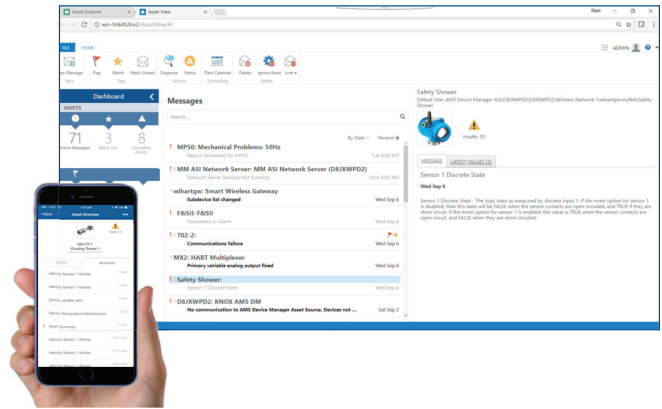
Asset Explorer
Asset View
win-tnik4t2kiv2/AssetView/#/
Bain
ADMIN
FILE HOME
New Message Flag Watch Mark Unread Diagnose Status Plant Calendar Delete Ignore Asset Link
New Tags Actions Scheduling Delete
Dashboard
ASSETS
71 Active Messages
3 Watch List
8 Scheduling Assets
Messages
Search...
By Date Newest
! MP50: Mechanical Problems: 50Hz
Report Generated for MP50 Tue 8:06 AM
! MM ASI Network Server: MM ASI Network Server (D8JXWPD2)
Network Server Services Not Running Mon 8:05 AM
! wihartgw: Smart Wireless Gateway
Subdevice list changed Wed Sep 6
! F&SII: F&SII
Parameters in Alarm Wed Sep 6
! 702-2:
Communications failure Wed Sep 6
! MX2: HART Multiplexer
Primary variable analog output fixed Wed Sep 6
! Safety Shower:
Sensor 1 Discrete State Wed Sep 6
! D8JXWPD2: KNOX AMS DM
No communication to AMS Device Manager Asset Source. Devices not ... Sat Sep 2
Safety Shower
Default Site\ AMS Device Manager ASI D8JXWPD2\D8JXWPD2\Wireless Network 1\wihartgw\myNet\Safety Shower
Health: 50
MESSAGE LATEST VALUES (2)
Sensor 1 Discrete State
Wed Sep 6
Sensor 1 Discrete State - The logic state as measured by discrete input 1. If the invert option for sensor 1 is disabled, than this state will be FALSE when the sensor contacts are open circuited, and TRUE if they are short circuit. If the invert option for sensor 1 is enabled, this value is TRUE when the sensor contacts are open circuit, and FALSE when they are short circuited.
Back Asset Overview
Health 56
SIB-CTF-1 Cooling Tower 1
Velocity Sensor 1 Alarm
Velocity Sensor 1 Alarm
Sensor variable alert
Sensor Temperature Maintenance
Alert Summary
Velocity Sensor 1 Alarm
Velocity Sensor 1 Alarm
Velocity Sensor 1 Alarm